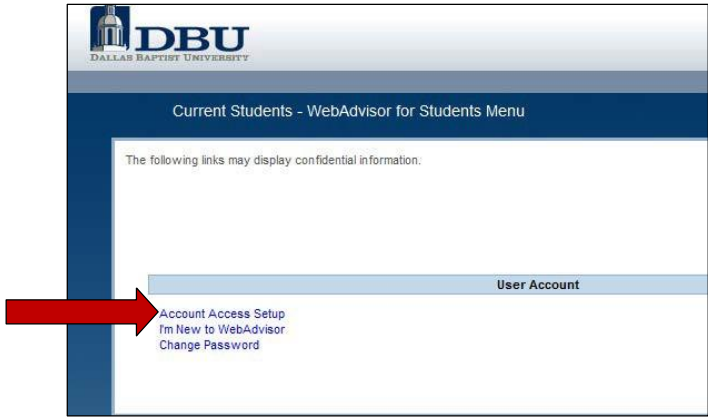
DBU
DALLAS BAPTIST UNIVERSITY

Current Students - WebAdvisor for Students Menu

The following links may display confidential information.

User Account

Account Access Setup
I'm New to WebAdvisor
Change Password